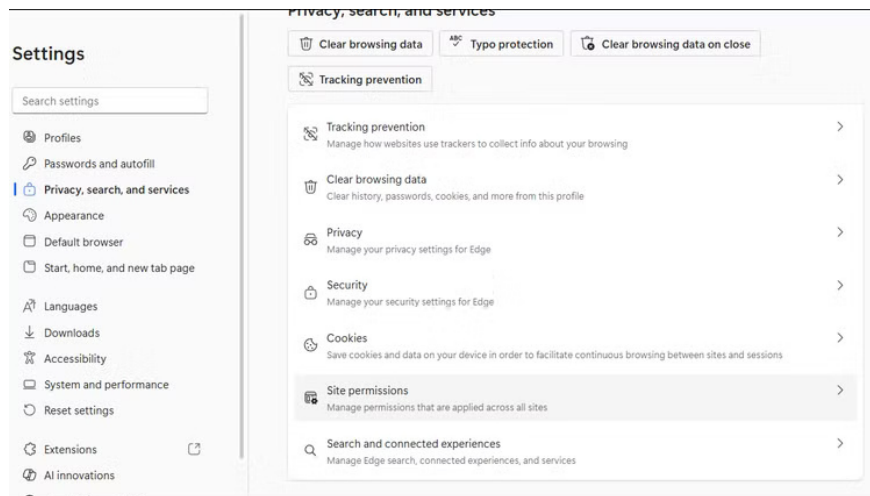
Settings

Search settings

Profiles
Passwords and autofill
Privacy, search, and services
Appearance
Default browser
Start, home, and new tab page
Languages
Downloads
Accessibility
System and performance
Reset settings
Extensions
AI innovations

Privacy, search, and services

Clear browsing data
Typo protection
Clear browsing data on close
Tracking prevention

Tracking prevention
Manage how websites use trackers to collect info about your browsing

Clear browsing data
Clear history, passwords, cookies, and more from this profile

Privacy
Manage your privacy settings for Edge

Security
Manage your security settings for Edge

Cookies
Save cookies and data on your device in order to facilitate continuous browsing between sites and sessions

Site permissions
Manage permissions that are applied across all sites

Search and connected experiences
Manage Edge search, connected experiences, and services